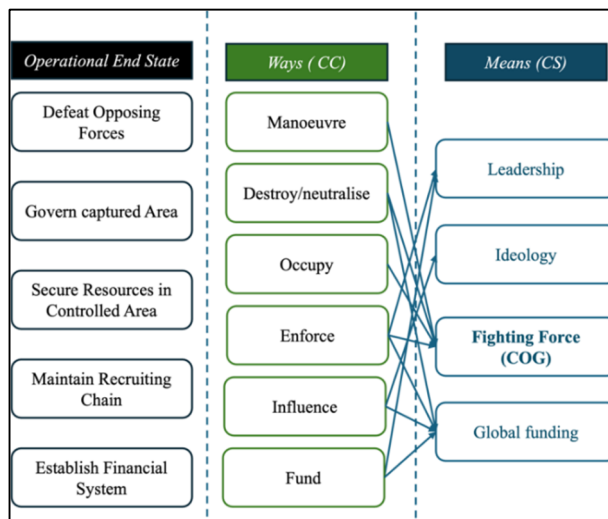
Operational End State

Defeat Opposing Forces

Govern captured Area

Secure Resources in Controlled Area

Maintain Recruiting Chain

Establish Financial System

Ways ( CC)

Manoeuvre

Destroy/neutralise

Occupy

Enforce

Influence

Fund

Means (CS)

Leadership

Ideology

Fighting Force (COG)

Global funding